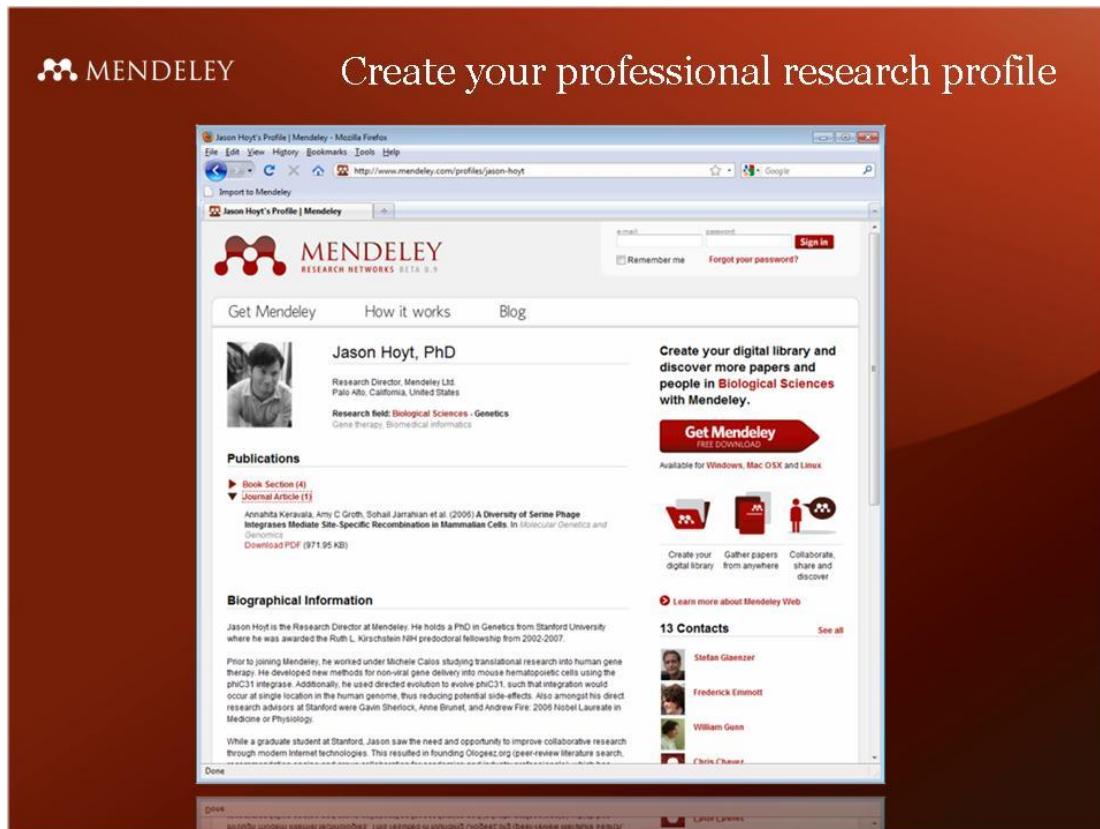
MENDELEY

Create your professional research profile

Jason Hoyt's Profile | Mendeley - Mozilla Firefox

File Edit View History Bookmarks Tools Help

http://www.mendeley.com/profiles/jason-hoyt

Google

Import to Mendeley

Jason Hoyt's Profile | Mendeley

MENDELEY
RESEARCH NETWORKS BETA 0.9

e-mail password Sign in

Remember me Forgot your password?

Get Mendeley How it works Blog

Jason Hoyt, PhD

Research Director, Mendeley Ltd.
Palo Alto, California, United States

Research field: Biological Sciences - Genetics
Gene therapy, Biomedical informatics

Publications

Book Section (4)
Journal Article (1)

Annahita Keravala, Amy C Groth, Sohail Jarrahian et al. (2006) A Diversity of Serine Phage Integrases Mediate Site-Specific Recombination in Mammalian Cells. In Molecular Genetics and Genomics
Download PDF (971.95 KB)

Biographical Information

Jason Hoyt is the Research Director at Mendeley. He holds a PhD in Genetics from Stanford University where he was awarded the Ruth L. Kirschstein NIH predoctoral fellowship from 2002-2007.

Prior to joining Mendeley, he worked under Michele Calos studying translational research into human gene therapy. He developed new methods for non-viral gene delivery into mouse hematopoietic cells using the phiC31 integrase. Additionally, he used directed evolution to evolve phiC31, such that integration would occur at single location in the human genome, thus reducing potential side-effects. Also amongst his direct research advisors at Stanford were Gavin Sherlock, Anne Brunet, and Andrew Fire: 2006 Nobel Laureate in Medicine or Physiology.

While a graduate student at Stanford, Jason saw the need and opportunity to improve collaborative research through modern Internet technologies. This resulted in founding Ologeez.org (peer-review literature search, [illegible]

Create your digital library and discover more papers and people in Biological Sciences with Mendeley.

Get Mendeley
FREE DOWNLOAD

Available for Windows, Mac OSX and Linux

Create your digital library

Gather papers from anywhere

Collaborate, share and discover

Learn more about Mendeley Web

13 Contacts See all

Stefan Glaenzer

Frederick Emmott

William Gunn

Chris Chavez

Done